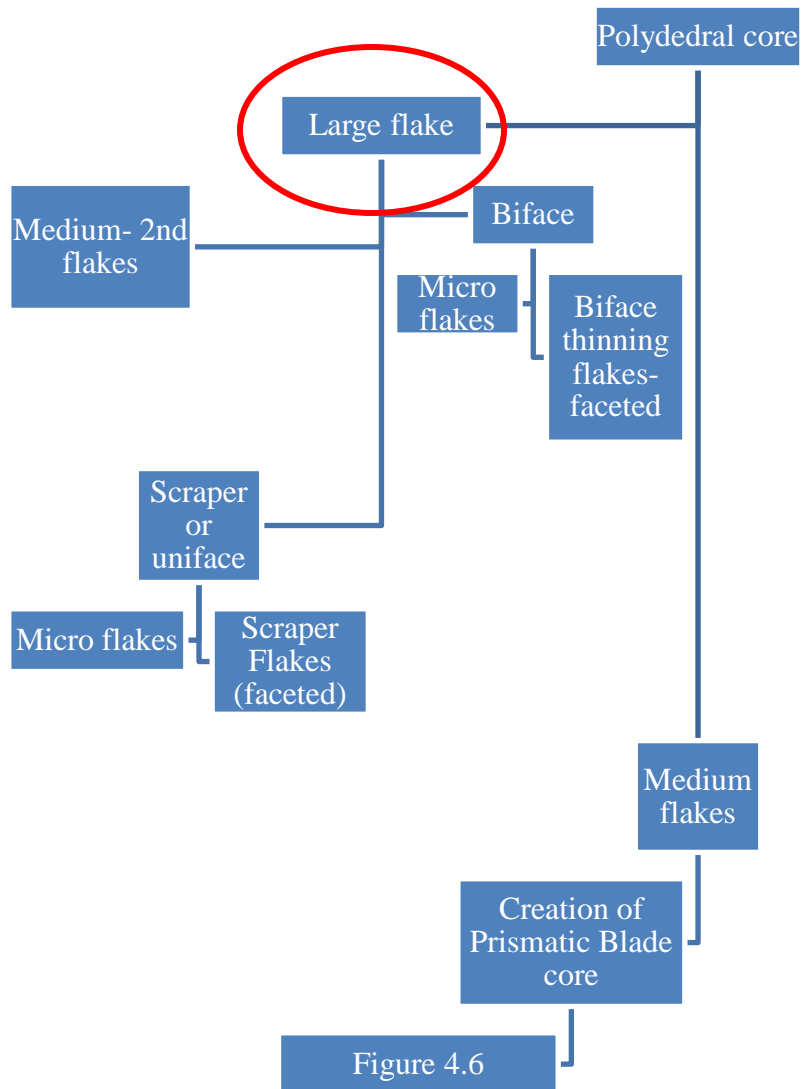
Polydedral core

Large flake

Medium- 2nd flakes

Biface

Micro flakes

Biface thinning flakes-faceted

Scraper or uniface

Micro flakes

Scraper Flakes (faceted)

Medium flakes

Creation of Prismatic Blade core

Figure 4.6